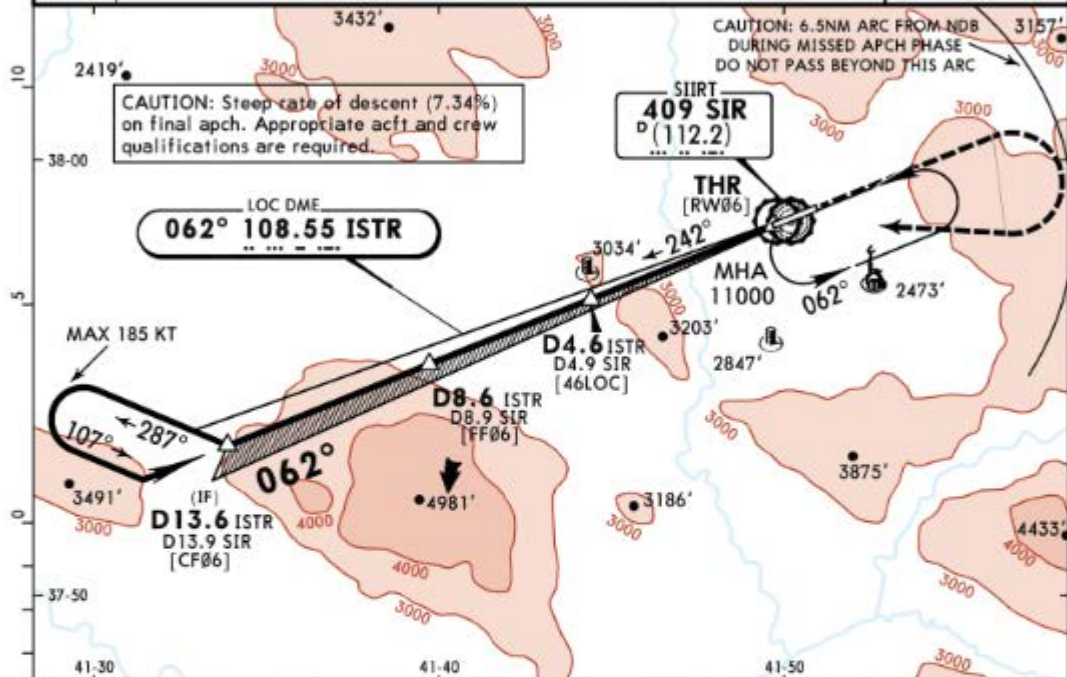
3432'

CAUTION: 6.5NM ARC FROM NDB DURING MISSED APCH PHASE DO NOT PASS BEYOND THIS ARC

3157'

10

2419'

3000

3000

CAUTION: Steep rate of descent (7.34%) on final apch. Appropriate acft and crew qualifications are required.

SIIRT
409 SIR
D (112.2)

3000

3000

38-00

THR
[RWØ6]

LOC DME
062° 108.55 ISTR

3034'

242°

MHA
11000

062°

2473'

5

3000

MAX 185 KT

3203'

D4.6 ISTR
D4.9 SIR
[46LOC]

2847'

D8.6 ISTR
D8.9 SIR
[FFØ6]

3000

107°

287°

062°

3875'

3491'

(IF)
D13.6 ISTR
D13.9 SIR
[CFØ6]

4981'

3186'

0

3000

4000

3000

4433'

4000

4000

3000

37-50

3000

3000

41-30

41-40

41-50

3000